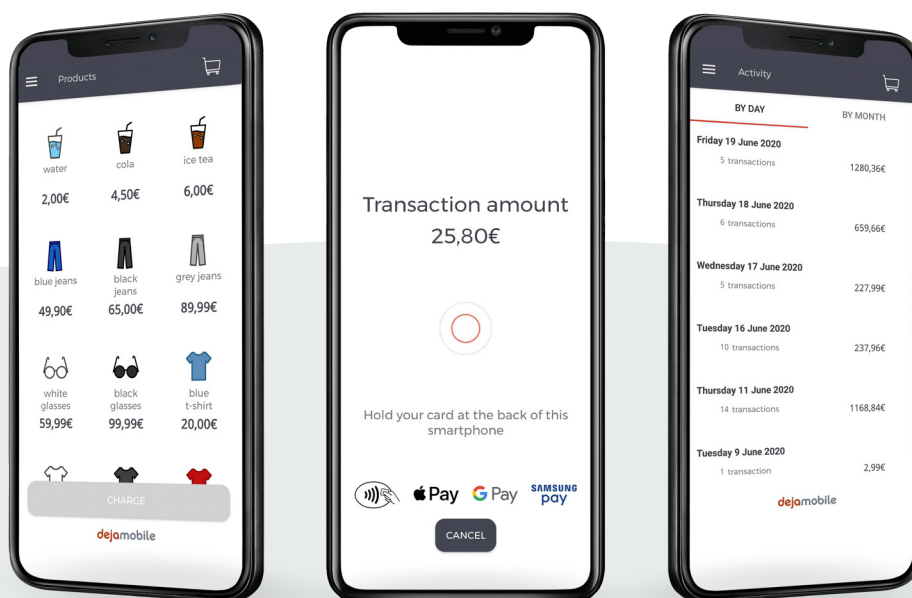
Products

water
2,00€

cola
4,50€

ice tea
6,00€

blue jeans
49,90€

black jeans
65,00€

grey jeans
89,99€

white glasses
59,99€

black glasses
99,99€

blue t-shirt
20,00€

CHARGE

dejamobile

Transaction amount
25,80€

Hold your card at the back of this smartphone

Pay G Pay SAMSUNG pay

CANCEL

Activity

BY DAY

BY MONTH

Friday 19 June 2020
5 transactions
1280,36€

Thursday 18 June 2020
6 transactions
659,66€

Wednesday 17 June 2020
5 transactions
227,99€

Tuesday 16 June 2020
10 transactions
237,96€

Thursday 11 June 2020
14 transactions
1168,84€

Tuesday 9 June 2020
1 transaction
2,99€

dejamobile